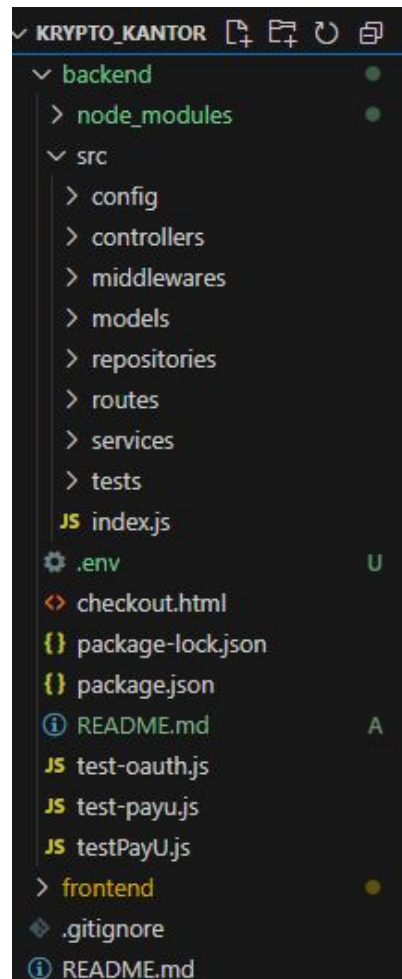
KRYPTO_KANTOR
backend
node_modules
src
config
controllers
middlewares
models
repositories
routes
services
tests
JS index.js
.env U
checkout.html
{} package-lock.json
{} package.json
README.md A
JS test-oauth.js
JS test-payu.js
JS testPayU.js
frontend
.gitignore
README.md